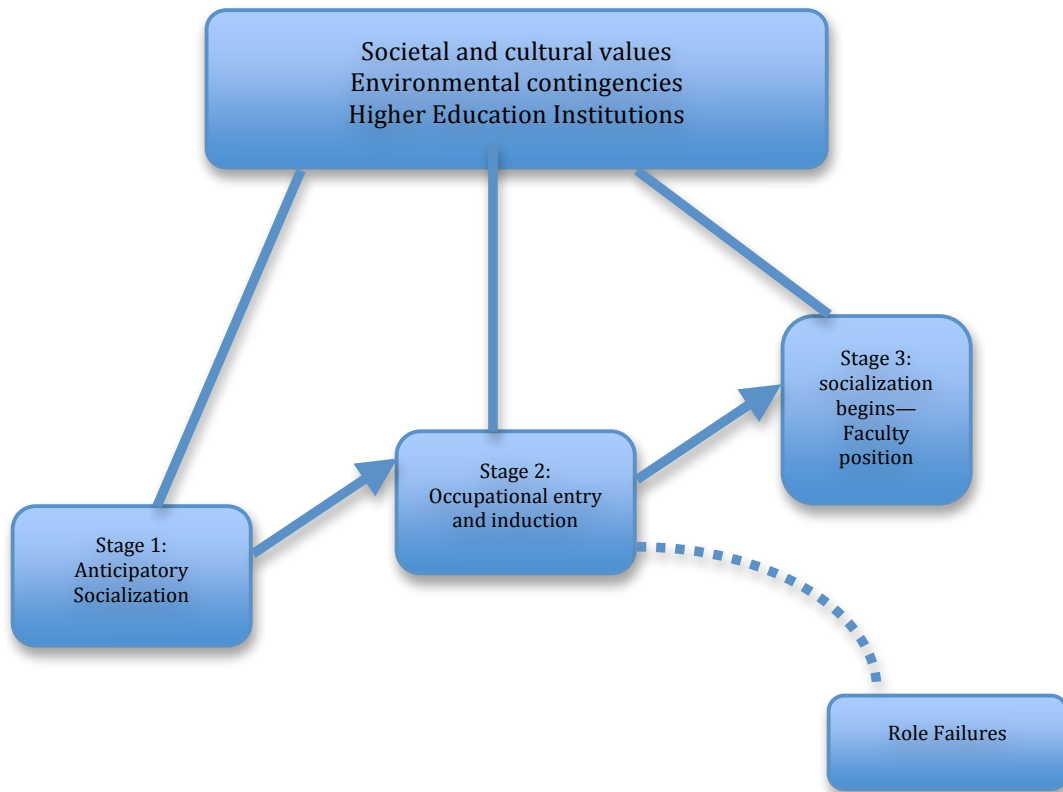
Societal and cultural values
Environmental contingencies
Higher Education Institutions

Stage 3:
socialization
begins—
Faculty
position

Stage 2:
Occupational entry
and induction

Stage 1:
Anticipatory
Socialization

Role Failures